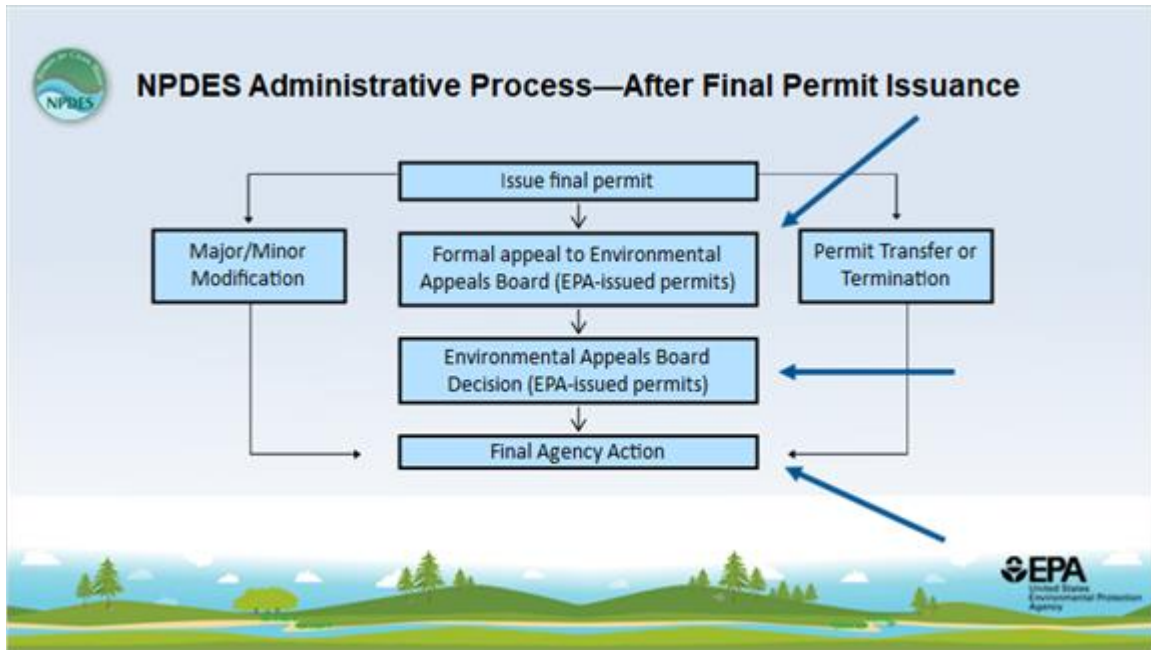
NPDES

NPDES Administrative Process—After Final Permit Issuance

Issue final permit

Major/Minor Modification

Formal appeal to Environmental Appeals Board (EPA-issued permits)

Permit Transfer or Termination

Environmental Appeals Board Decision (EPA-issued permits)

Final Agency Action

EPA
United States Environmental Protection Agency